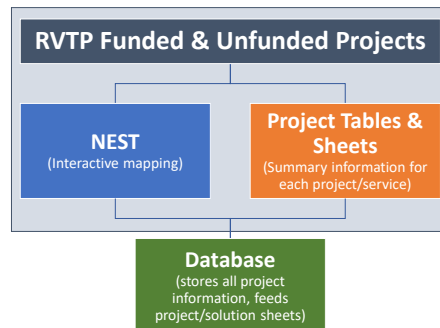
RVTP Funded & Unfunded Projects

NEST
(Interactive mapping)

Project Tables & Sheets
(Summary information for each project/service)

Database
(stores all project information, feeds project/solution sheets)